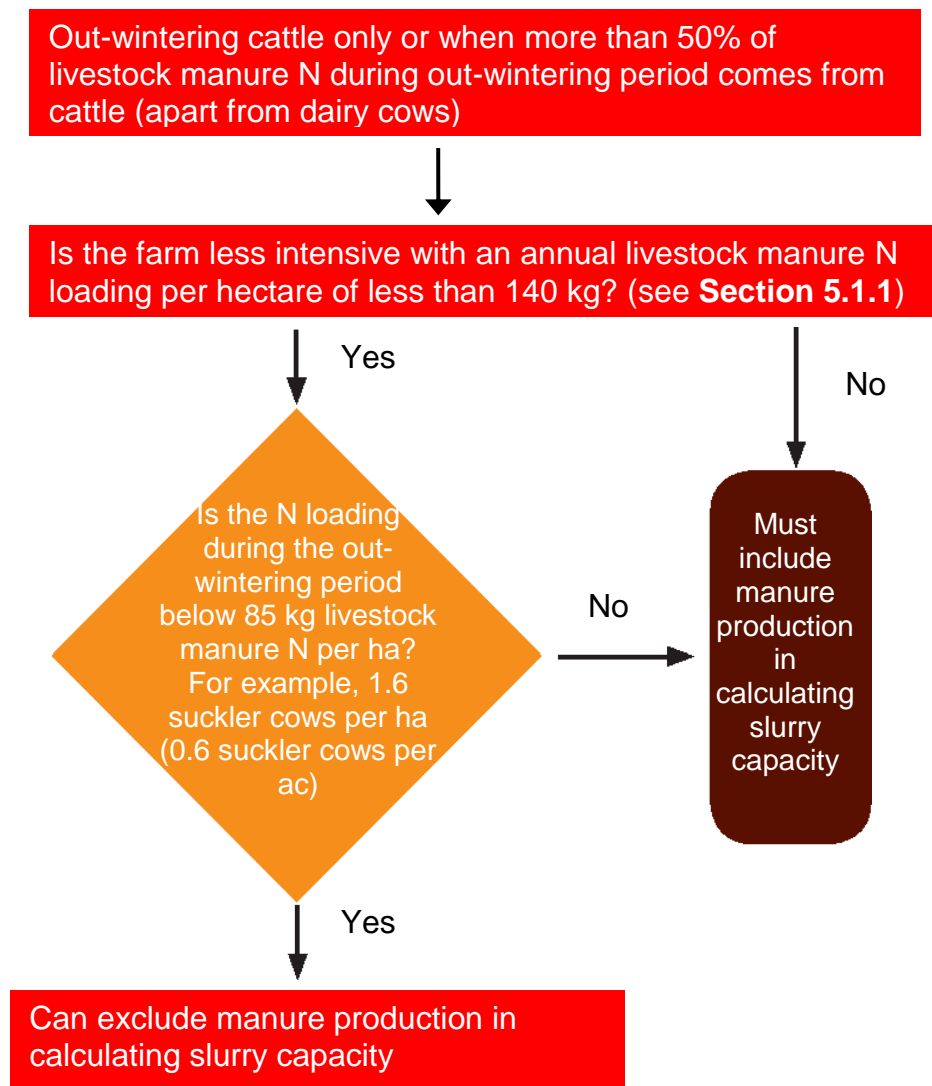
Out-wintering cattle only or when more than 50% of livestock manure N during out-wintering period comes from cattle (apart from dairy cows)

Is the farm less intensive with an annual livestock manure N loading per hectare of less than 140 kg? (see **Section 5.1.1**)

Yes

No

Is the N loading during the out-wintering period below 85 kg livestock manure N per ha? For example, 1.6 suckler cows per ha (0.6 suckler cows per ac)

No

Must include manure production in calculating slurry capacity

Yes

Can exclude manure production in calculating slurry capacity